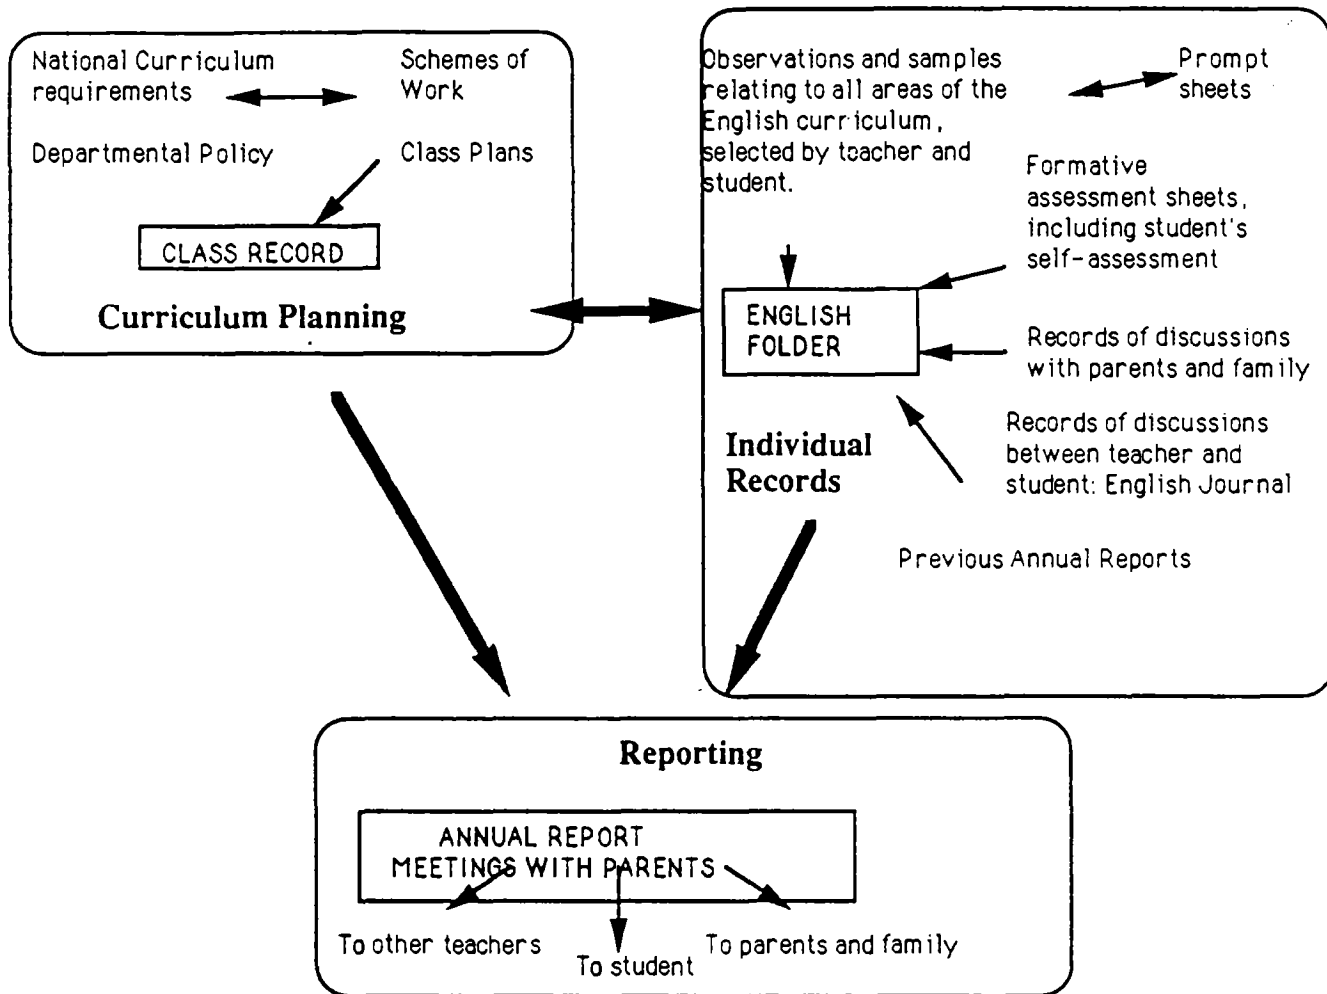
National Curriculum requirements

Schemes of Work

Departmental Policy

Class Plans

CLASS RECORD

Curriculum Planning

Observations and samples relating to all areas of the English curriculum, selected by teacher and student.

Prompt sheets

Formative assessment sheets, including student's self-assessment

ENGLISH FOLDER

Records of discussions with parents and family

Individual Records

Records of discussions between teacher and student: English Journal

Previous Annual Reports

Reporting

ANNUAL REPORT
MEETINGS WITH PARENTS

To other teachers

To student

To parents and family